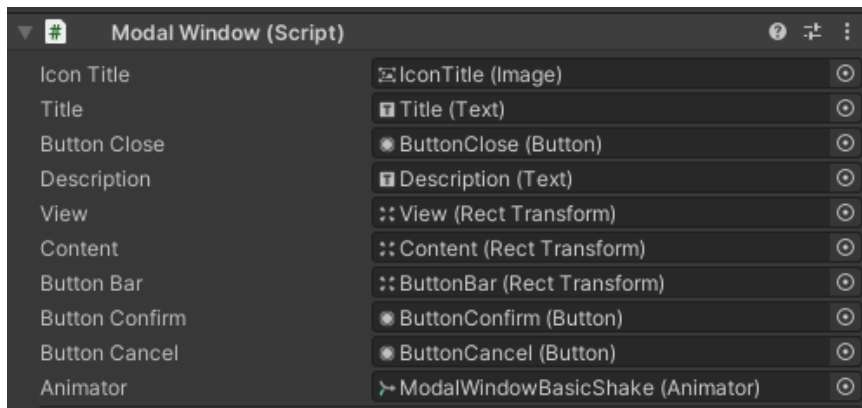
Modal Window (Script)

| | |
|---|---|
| Icon Title | IconTitle (Image) |
| Title | Title (Text) |
| Button Close | ButtonClose (Button) |
| Description | Description (Text) |
| View | View (Rect Transform) |
| Content | Content (Rect Transform) |
| Button Bar | ButtonBar (Rect Transform) |
| Button Confirm | ButtonConfirm (Button) |
| Button Cancel | ButtonCancel (Button) |
| Animator | ModalWindowBasicShake (Animator) |